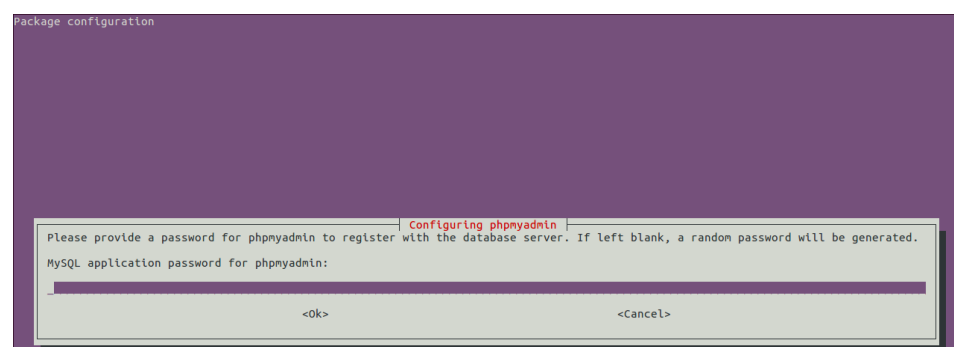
Package configuration

Configuring phpmyadmin

Please provide a password for phpmyadmin to register with the database server. If left blank, a random password will be generated.

MySQL application password for phpmyadmin:

_

<Ok>

<Cancel>